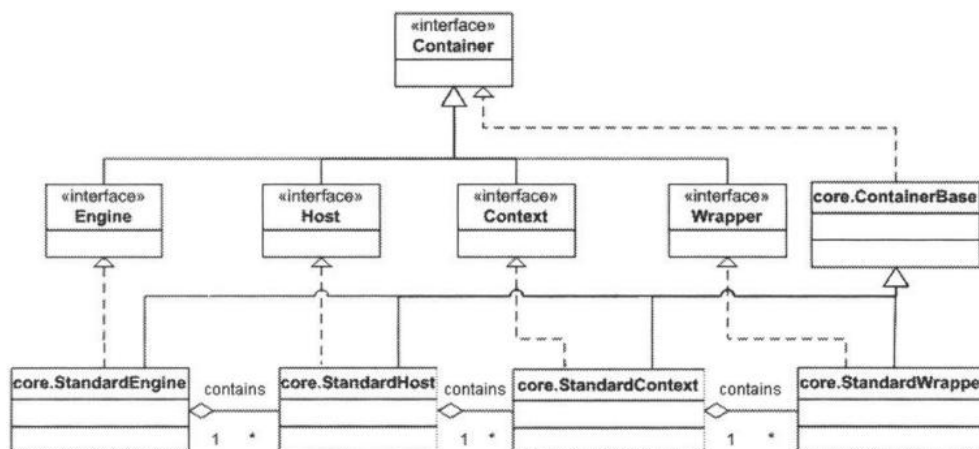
«interface»
Container

«interface»
Engine

«interface»
Host

«interface»
Context

«interface»
Wrapper

core.ContainerBase

core.StandardEngine
contains
1 *
core.StandardHost
contains
1 *
core.StandardContext
contains
1 *
core.StandardWrappe